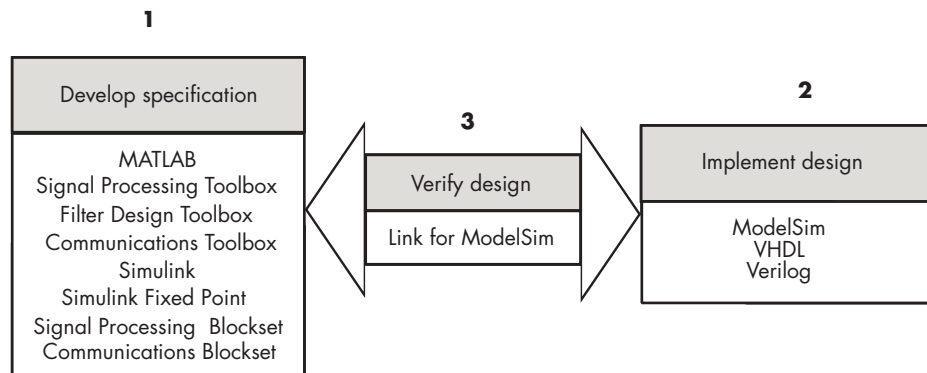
1

Develop specification

MATLAB
Signal Processing Toolbox
Filter Design Toolbox
Communications Toolbox
Simulink
Simulink Fixed Point
Signal Processing Blockset
Communications Blockset

3

Verify design

Link for ModelSim

2

Implement design

ModelSim
VHDL
Verilog